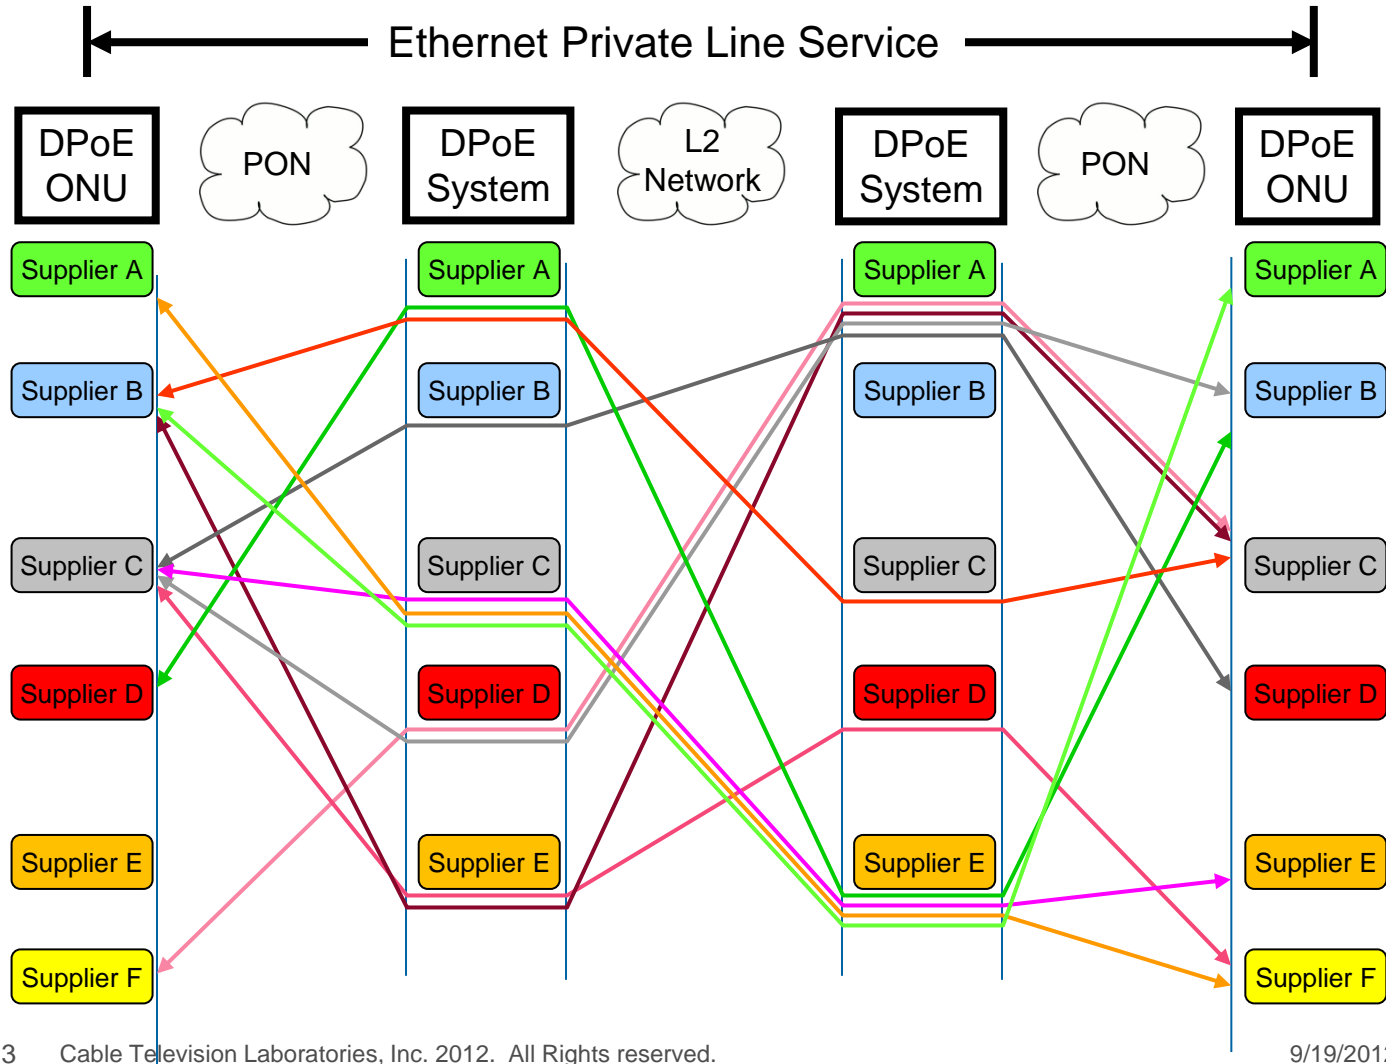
Ethernet Private Line Service

DPoE ONU

PON

DPoE System

L2 Network

DPoE System

PON

DPoE ONU

Supplier A
Supplier B
Supplier C
Supplier D
Supplier E
Supplier F

Supplier A
Supplier B
Supplier C
Supplier D
Supplier E

Supplier A
Supplier B
Supplier C
Supplier D
Supplier E

Supplier A
Supplier B
Supplier C
Supplier D
Supplier E
Supplier F

3 Cable Television Laboratories, Inc. 2012. All Rights reserved. 9/19/201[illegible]